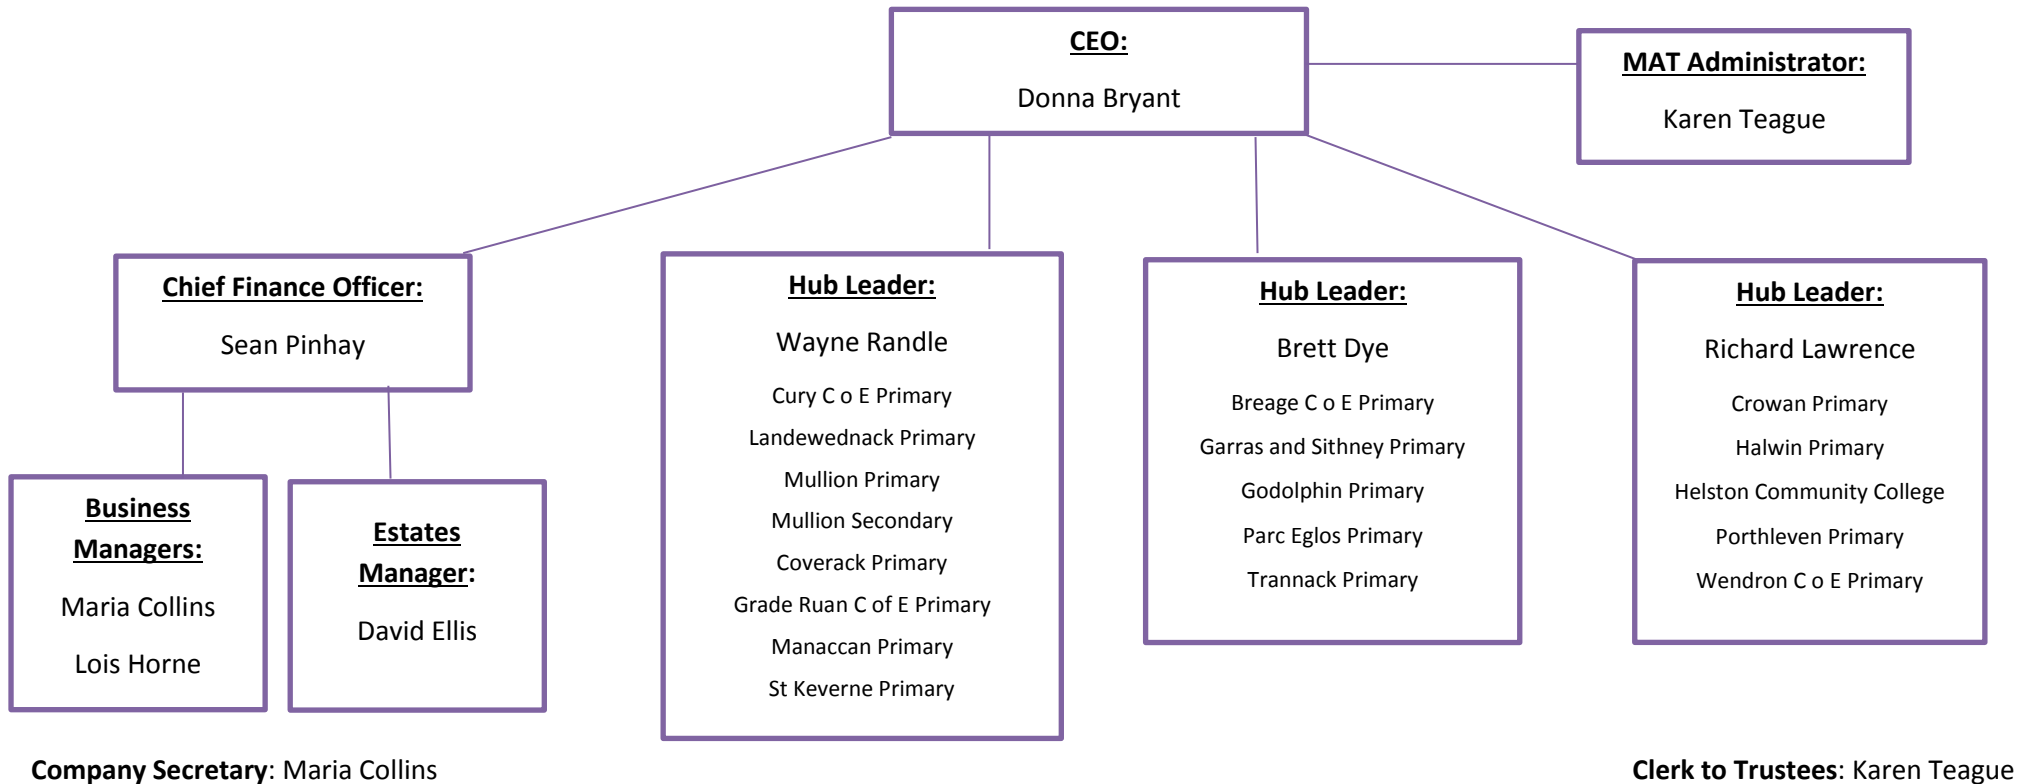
CEO:

Donna Bryant

MAT Administrator:

Karen Teague

Chief Finance Officer:

Sean Pinhay

Business Managers:

Maria Collins

Lois Horne

Estates Manager:

David Ellis

Hub Leader:

Wayne Randle

Cury C o E Primary

Landewednack Primary

Mullion Primary

Mullion Secondary

Coverack Primary

Grade Ruan C of E Primary

Manaccan Primary

St Keverne Primary

Hub Leader:

Brett Dye

Breage C o E Primary

Garras and Sithney Primary

Godolphin Primary

Parc Eglos Primary

Trannack Primary

Hub Leader:

Richard Lawrence

Crowan Primary

Halwin Primary

Helston Community College

Porthleven Primary

Wendron C o E Primary

Company Secretary: Maria Collins

Clerk to Trustees: Karen Teague